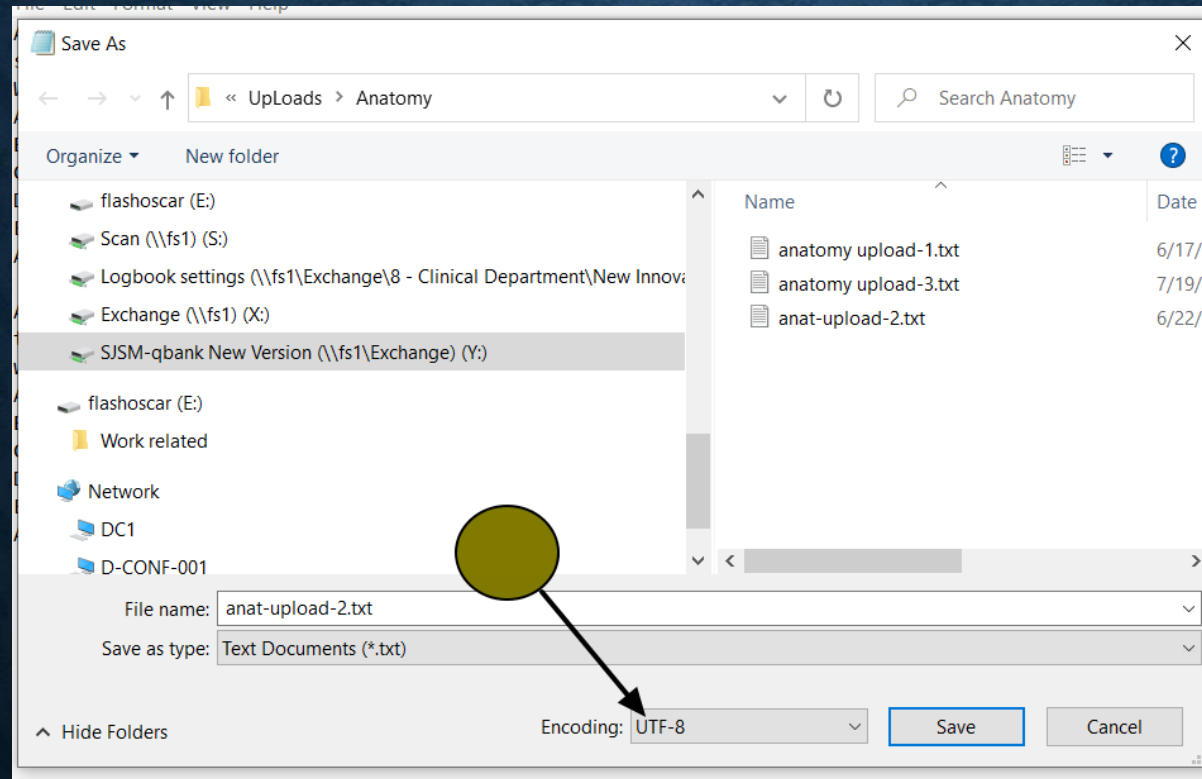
Save As

« UpLoads › Anatomy

Search Anatomy

Organize ▾ New folder

flashoscar (E:)
Scan (\\fs1) (S:)
Logbook settings (\\fs1\Exchange\8 - Clinical Department\New Innova
Exchange (\\fs1) (X:)
SJSM-qbank New Version (\\fs1\Exchange) (Y:)
flashoscar (E:)
Work related
Network
DC1
D-CONF-001

| Name | Date |
|---|---|
| anatomy upload-1.txt | 6/17/ |
| anatomy upload-3.txt | 7/19/ |
| anat-upload-2.txt | 6/22/ |

File name: anat-upload-2.txt
Save as type: Text Documents (*.txt)

Hide Folders

Encoding: UTF-8

Save

Cancel